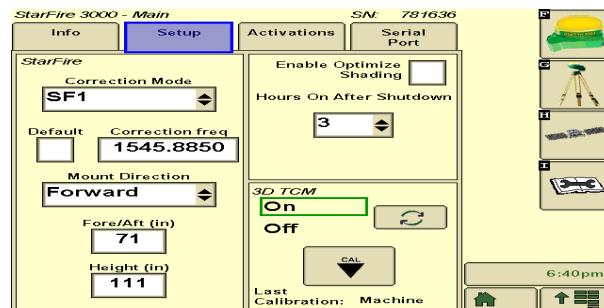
StarFire 3000 - Main SN: 781636

Info | Setup | Activations | Serial Port

StarFire

Correction Mode
SF1

Default | Correction freq
1545.8850

Mount Direction
Forward

Fore/Aft (in)
71

Height (in)
111

Enable Optimize Shading

Hours On After Shutdown
3

3D TCM
On
Off

CAL

Last Calibration: Machine

F
G
H
I

6:40pm